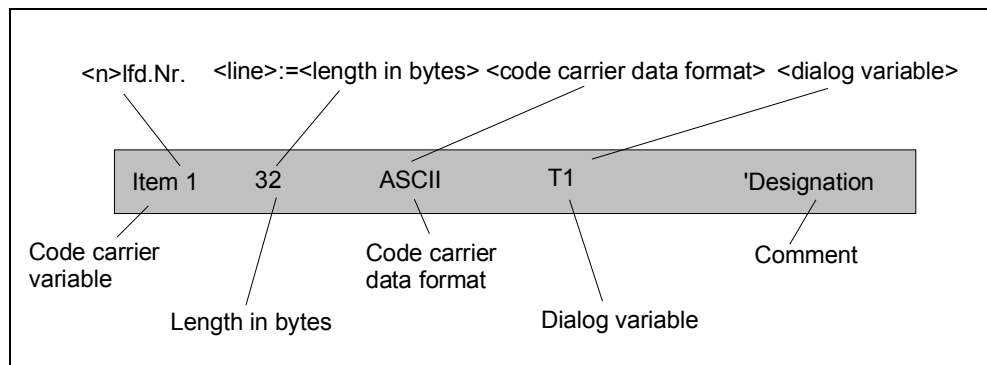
<n>lfd.Nr.

<line>:=<length in bytes> <code carrier data format> <dialog variable>

Item 1 32 ASCII T1 'Designation

Code carrier variable

Length in bytes

Code carrier data format

Dialog variable

Comment